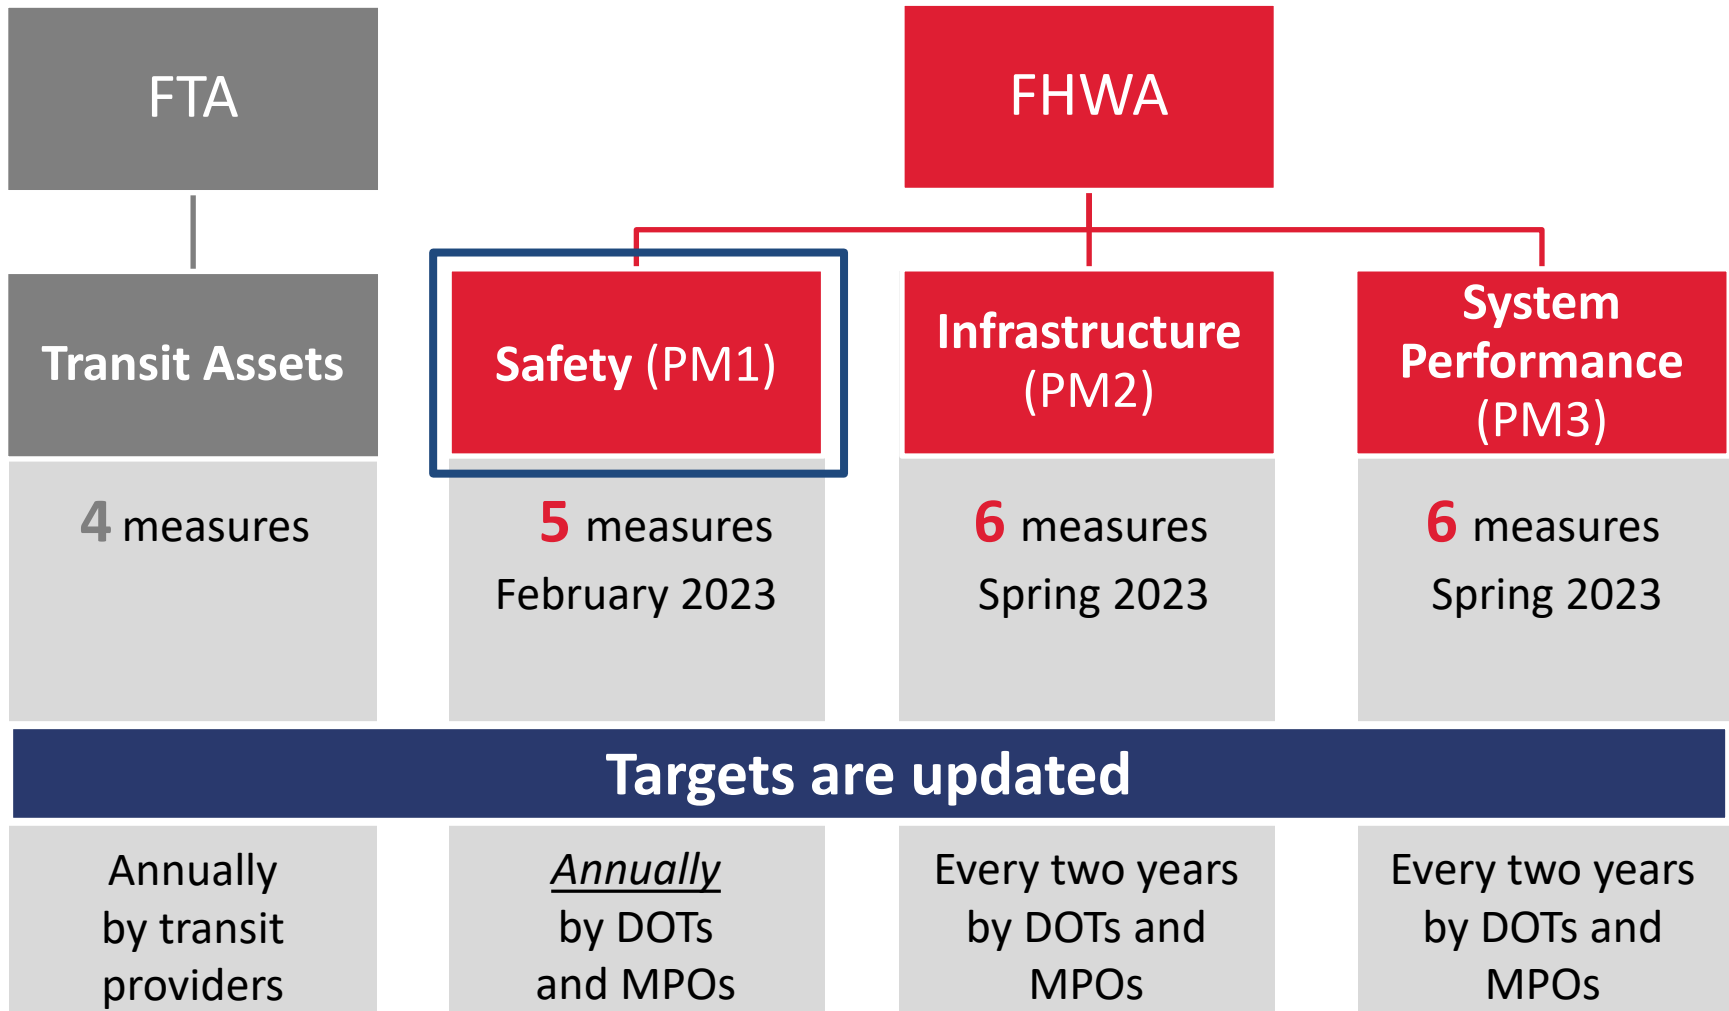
FTA

FHWA

Transit Assets

Safety (PM1)

Infrastructure (PM2)

System Performance (PM3)

4 measures

5 measures
February 2023

6 measures
Spring 2023

6 measures
Spring 2023

Targets are updated

Annually by transit providers

*Annually* by DOTs and MPOs

Every two years by DOTs and MPOs

Every two years by DOTs and MPOs